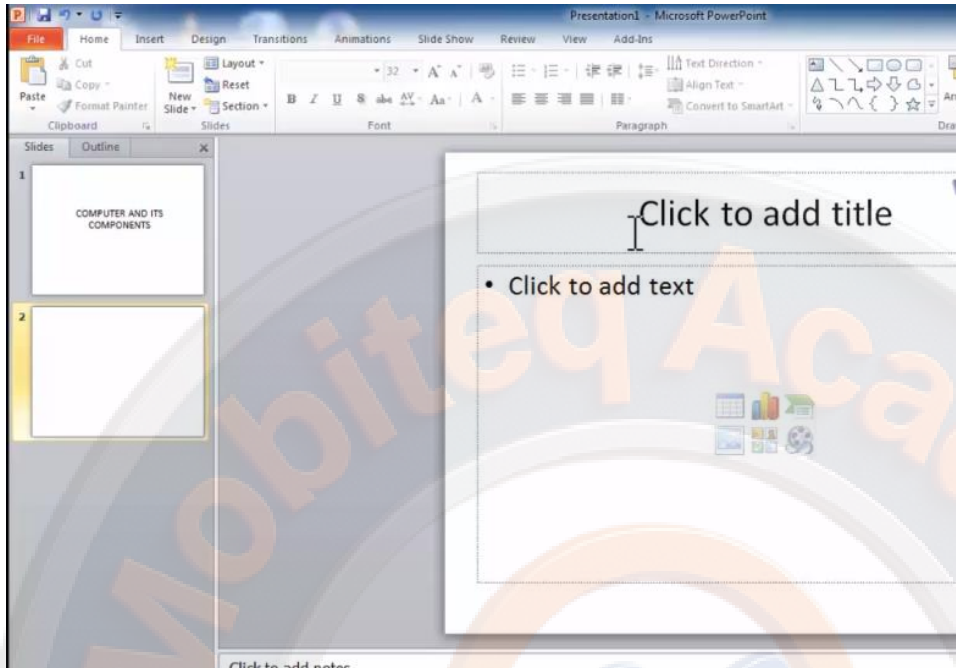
Presentation1 - Microsoft PowerPoint

File Home Insert Design Transitions Animations Slide Show Review View Add-Ins

Paste
Cut
Copy
Format Painter
Clipboard

New Slide
Layout
Reset
Section
Slides

32
Font

Text Direction
Align Text
Convert to SmartArt
Paragraph

Ar
Dra

Slides Outline

1
COMPUTER AND ITS COMPONENTS

2

Click to add title

• Click to add text

Mobiteq Aca

Click to add notes